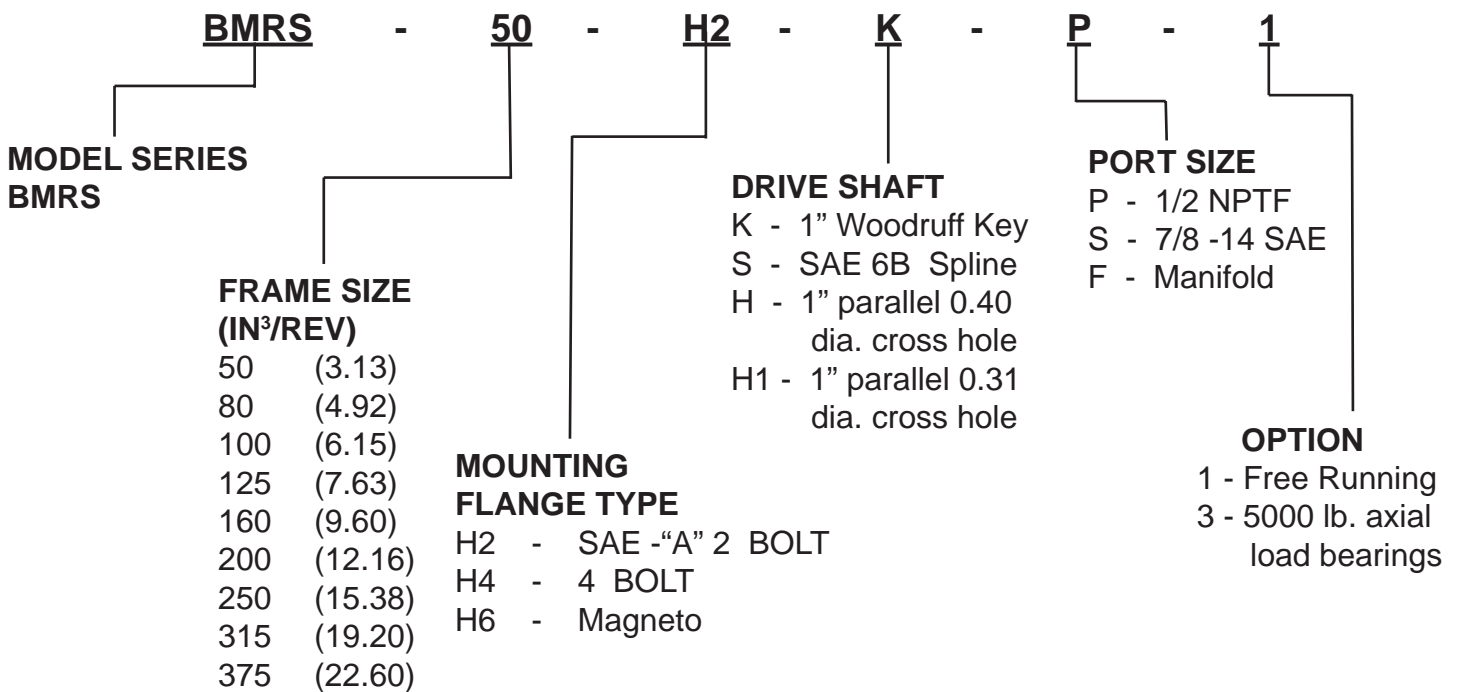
BMRS - 50 - H2 - K - P - 1

MODEL SERIES
BMRS

FRAME SIZE
(IN$^3$/REV)
50 (3.13)
80 (4.92)
100 (6.15)
125 (7.63)
160 (9.60)
200 (12.16)
250 (15.38)
315 (19.20)
375 (22.60)

MOUNTING
FLANGE TYPE
H2 - SAE -"A" 2 BOLT
H4 - 4 BOLT
H6 - Magneto

DRIVE SHAFT
K - 1" Woodruff Key
S - SAE 6B Spline
H - 1" parallel 0.40 dia. cross hole
H1 - 1" parallel 0.31 dia. cross hole

PORT SIZE
P - 1/2 NPTF
S - 7/8 -14 SAE
F - Manifold

OPTION
1 - Free Running
3 - 5000 lb. axial load bearings